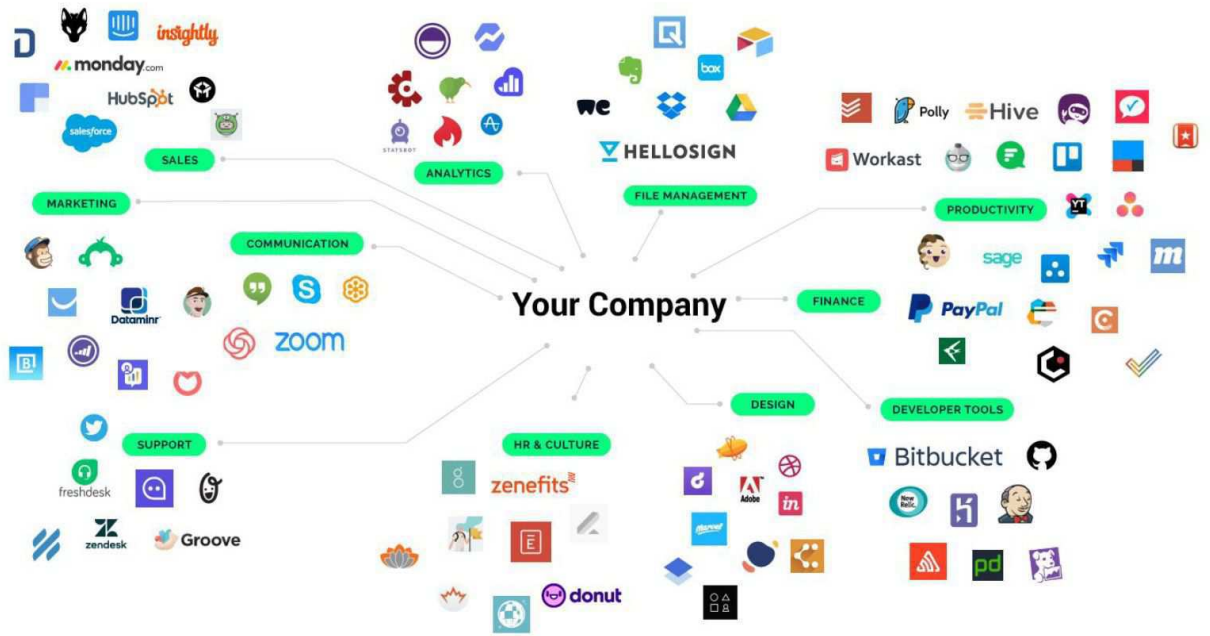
insightly

monday.com

HubSpot

salesforce

SALES

MARKETING

COMMUNICATION

Dataminr

zoom

SUPPORT

freshdesk

zendesk

Groove

STATSBOT

ANALYTICS

we

box

HELLOSIGN

FILE MANAGEMENT

Polly

Hive

Workast

PRODUCTIVITY

sage

m

Your Company

FINANCE

PayPal

DESIGN

DEVELOPER TOOLS

Bitbucket

New Relic.

pd

HR & CULTURE

zenefits

E

donut

Adobe

in

marvel